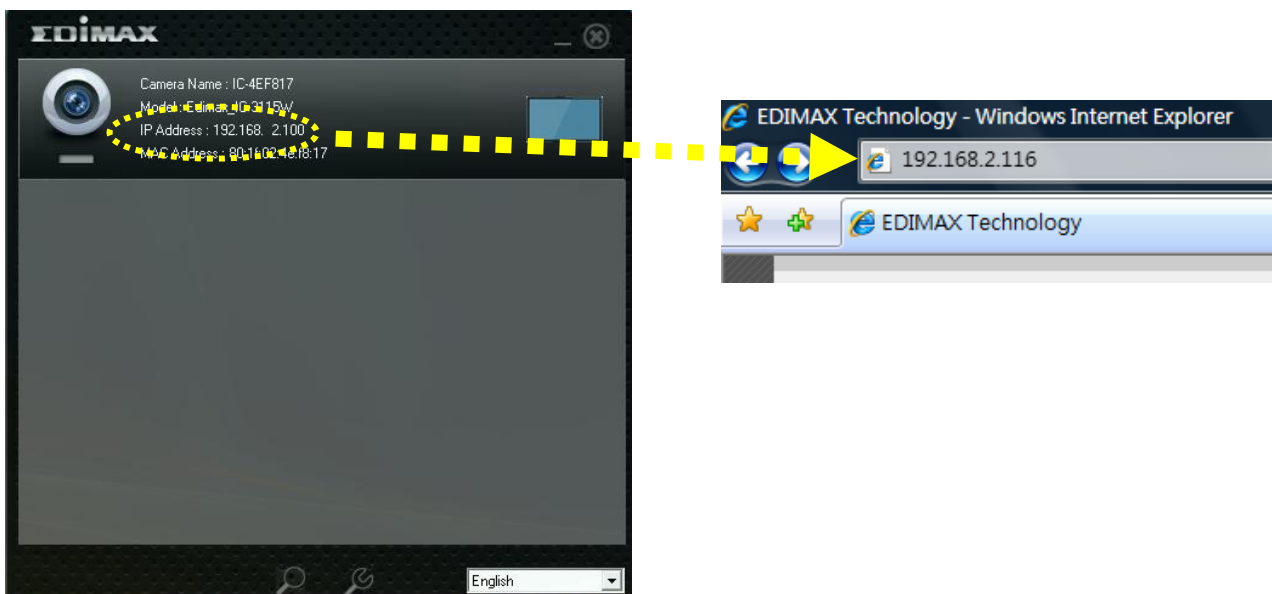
EDIMAX

Camera Name : IC-4EF817
Model : Edimax_IC-3115W
IP Address : 192.168. 2.100
MAC Address : 80:1F:02:4E:F8:17

English

EDIMAX Technology - Windows Internet Explorer
192.168.2.116
EDIMAX Technology